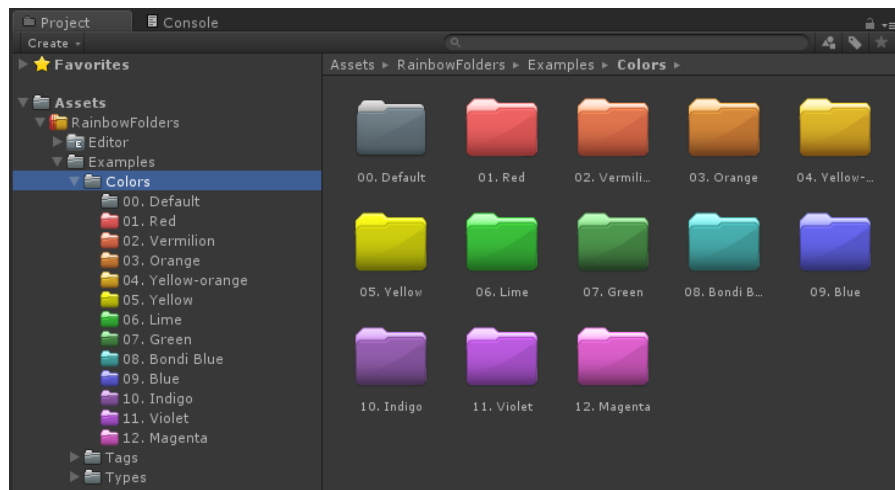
Project
Console
Create

Favorites

Assets
RainbowFolders
Editor
Examples
Colors
00. Default
01. Red
02. Vermilion
03. Orange
04. Yellow-orange
05. Yellow
06. Lime
07. Green
08. Bondi Blue
09. Blue
10. Indigo
11. Violet
12. Magenta
Tags
Types

Assets ▸ RainbowFolders ▸ Examples ▸ Colors ▸

00. Default
01. Red
02. Vermili...
03. Orange
04. Yellow-...
05. Yellow
06. Lime
07. Green
08. Bondi B...
09. Blue
10. Indigo
11. Violet
12. Magenta